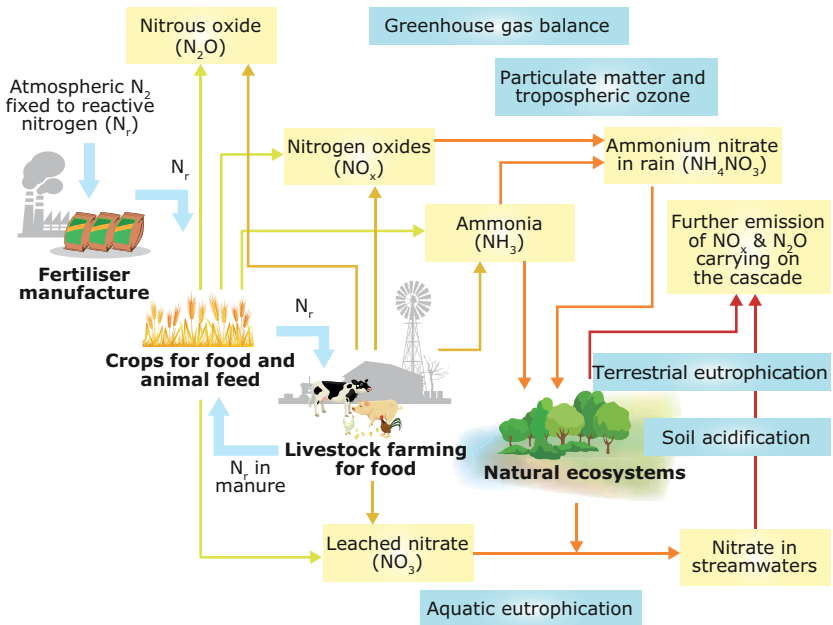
Nitrous oxide ($N_2O$)

Greenhouse gas balance

Particulate matter and tropospheric ozone

Atmospheric $N_2$ fixed to reactive nitrogen ($N_r$)

$N_r$

Nitrogen oxides ($NO_x$)

Ammonium nitrate in rain ($NH_4NO_3$)

Ammonia ($NH_3$)

Further emission of $NO_x$ & $N_2O$ carrying on the cascade

Fertiliser manufacture

$N_r$

Crops for food and animal feed

Terrestrial eutrophication

Soil acidification

$N_r$ in manure

Livestock farming for food

Natural ecosystems

Leached nitrate ($NO_3$)

Nitrate in streamwaters

Aquatic eutrophication